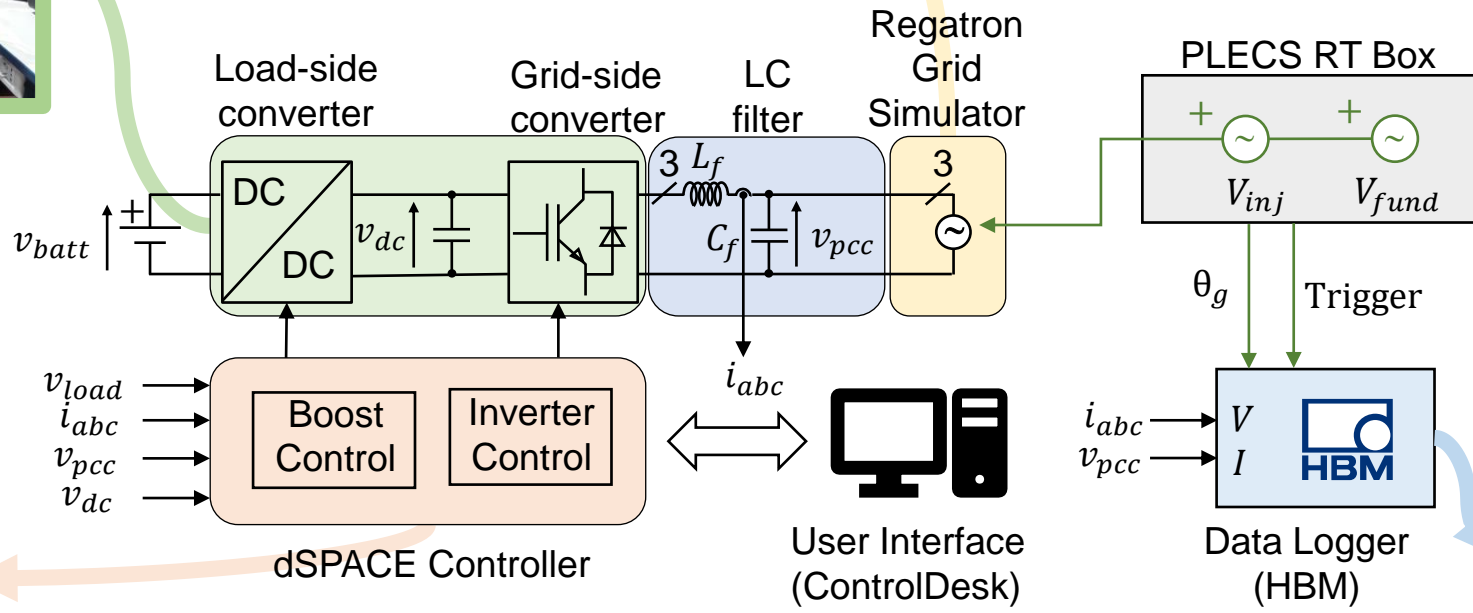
Load-side converter

Grid-side converter

LC filter

Regatron Grid Simulator

PLECS RT Box

+ ~ $V_{inj}$

+ ~ $V_{fund}$

$v_{batt}$

+

DC

DC

$v_{dc}$

3 $L_f$

$C_f$

$v_{pcc}$

3

~

$\theta_g$

Trigger

$i_{abc}$

$v_{load}$
$i_{abc}$
$v_{pcc}$
$v_{dc}$

Boost Control

Inverter Control

dSPACE Controller

User Interface (ControlDesk)

$i_{abc}$
$v_{pcc}$

V
I

HBM

Data Logger (HBM)